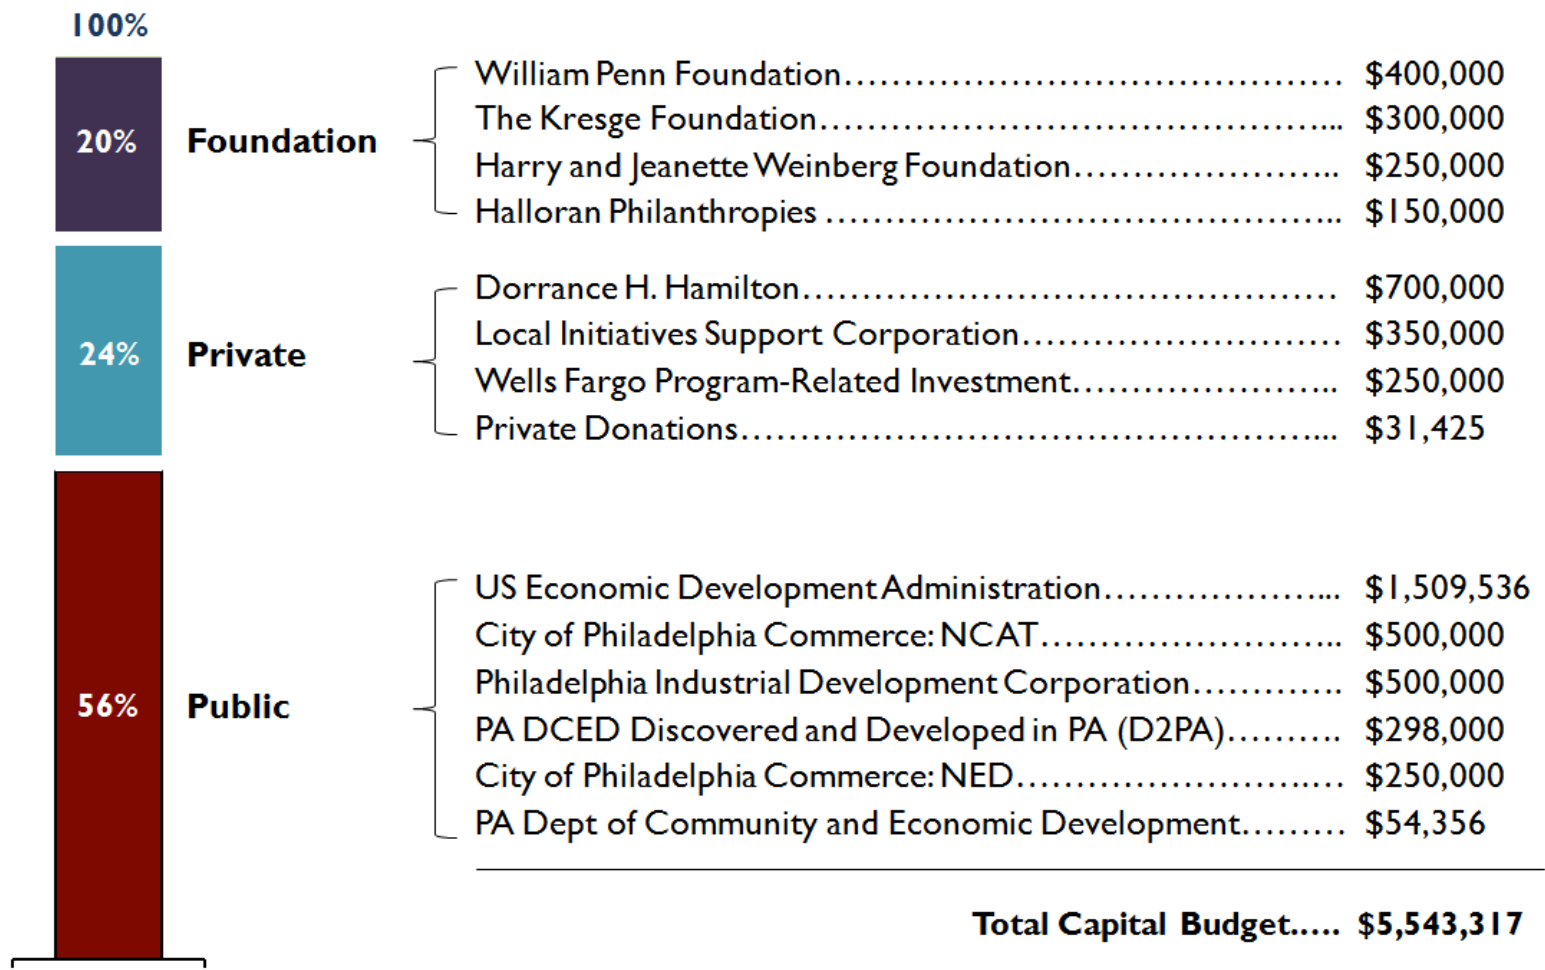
100%

20% Foundation

William Penn Foundation.................................. $400,000
The Kresge Foundation.................................. $300,000
Harry and Jeanette Weinberg Foundation.................. $250,000
Halloran Philanthropies.................................. $150,000

24% Private

Dorrance H. Hamilton.................................. $700,000
Local Initiatives Support Corporation.................. $350,000
Wells Fargo Program-Related Investment.................. $250,000
Private Donations.................................. $31,425

56% Public

US Economic Development Administration.................. $1,509,536
City of Philadelphia Commerce: NCAT.................. $500,000
Philadelphia Industrial Development Corporation............ $500,000
PA DCED Discovered and Developed in PA (D2PA).......... $298,000
City of Philadelphia Commerce: NED.................. $250,000
PA Dept of Community and Economic Development......... $54,356

Total Capital Budget..... $5,543,317